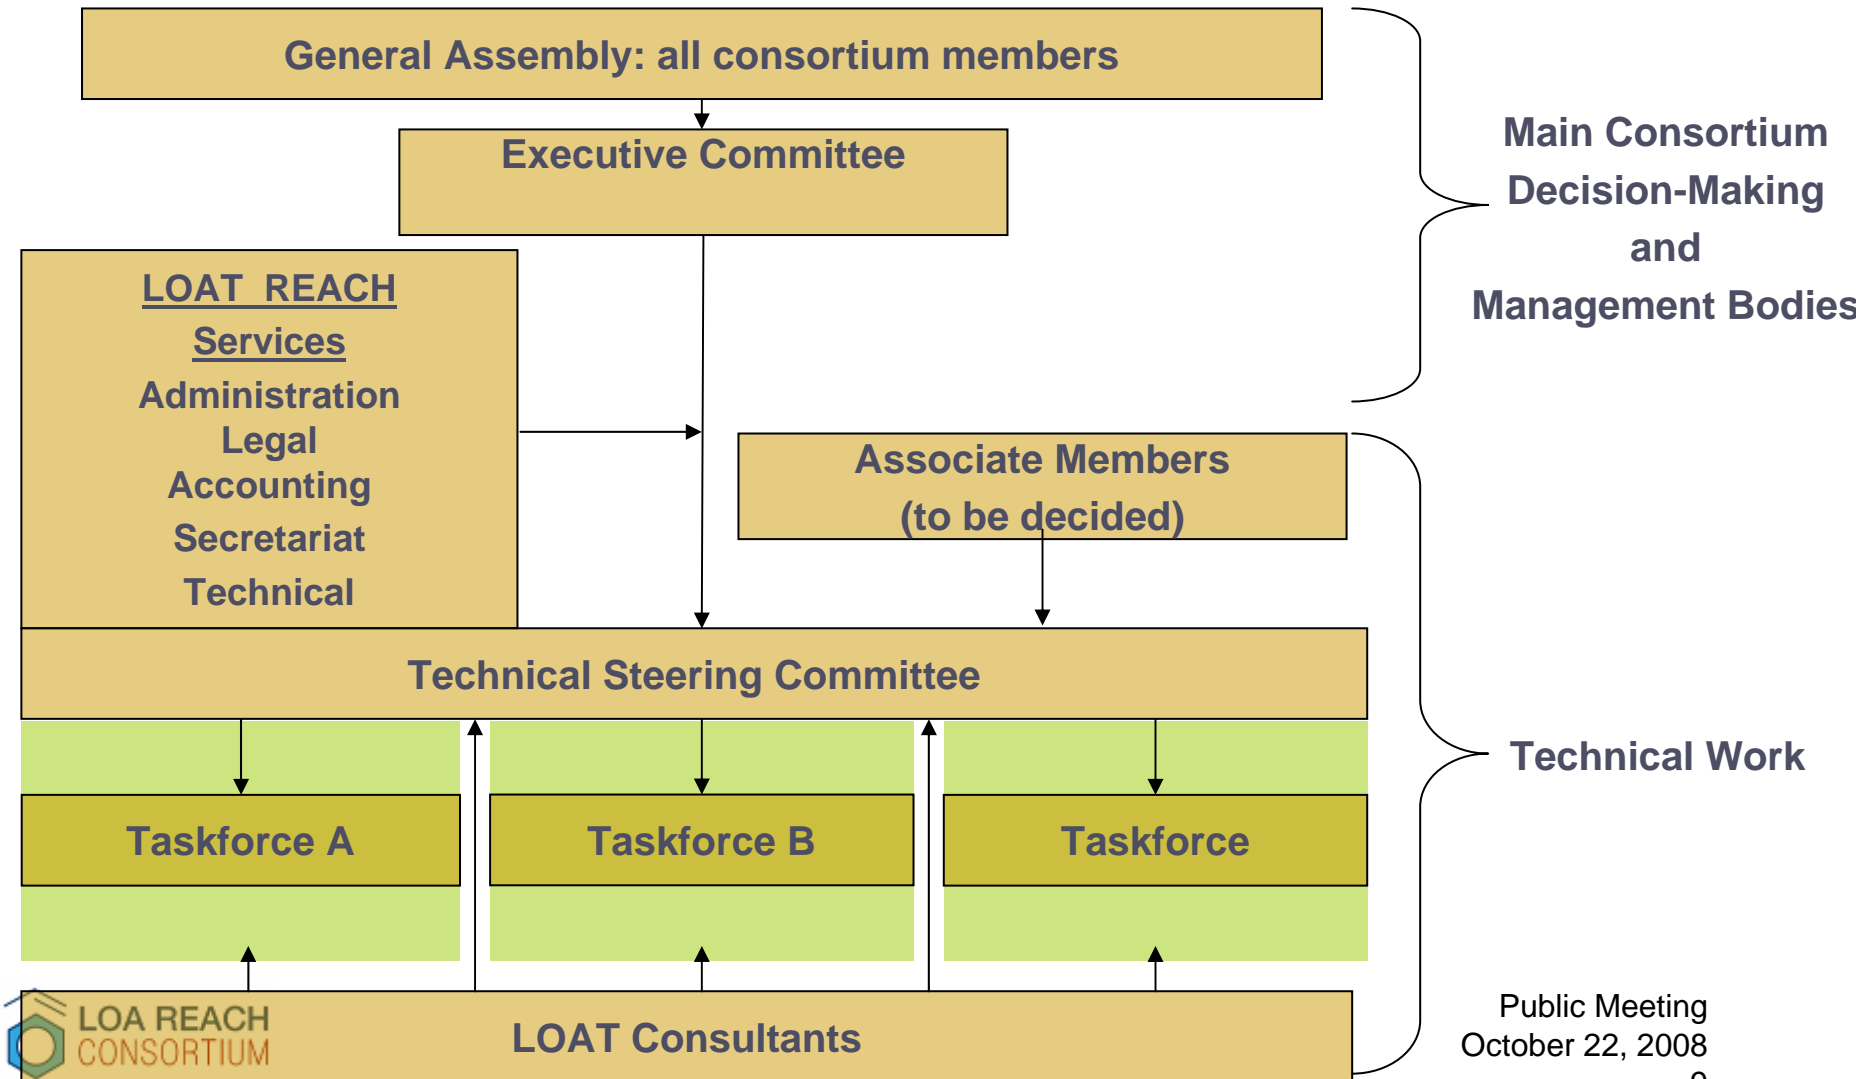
General Assembly: all consortium members

Executive Committee

Main Consortium Decision-Making and Management Bodies

LOAT REACH Services
Administration
Legal
Accounting
Secretariat
Technical

Associate Members (to be decided)

Technical Steering Committee

Taskforce A

Taskforce B

Taskforce

Technical Work

LOA REACH CONSORTIUM

LOAT Consultants

Public Meeting
October 22, 2008
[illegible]